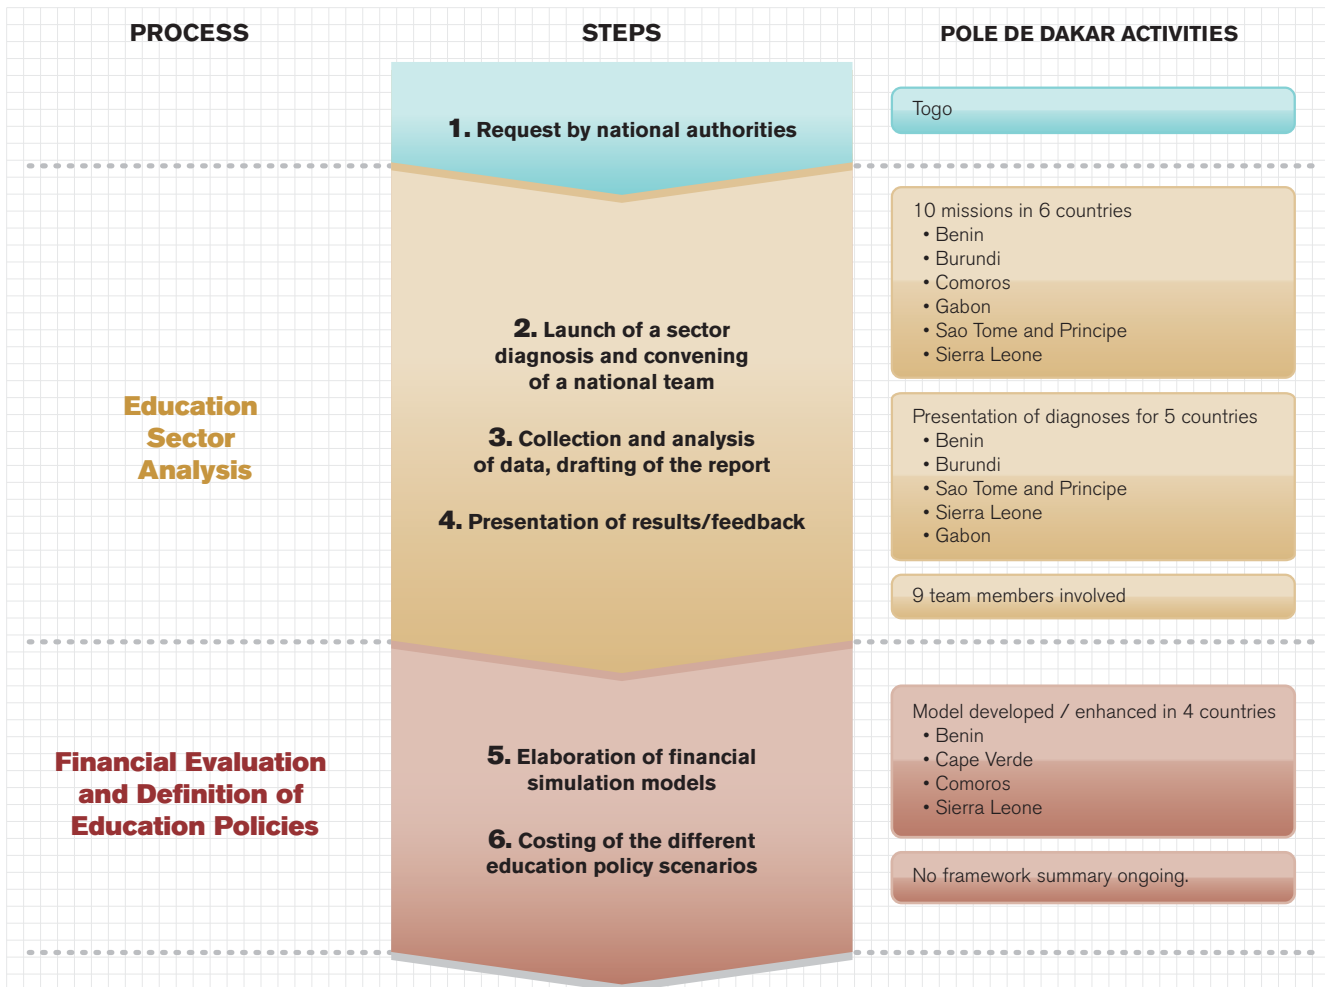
PROCESS

STEPS

POLE DE DAKAR ACTIVITIES

1. Request by national authorities

Togo

Education Sector Analysis

2. Launch of a sector diagnosis and convening of a national team

3. Collection and analysis of data, drafting of the report

4. Presentation of results/feedback

10 missions in 6 countries
• Benin
• Burundi
• Comoros
• Gabon
• Sao Tome and Principe
• Sierra Leone

Presentation of diagnoses for 5 countries
• Benin
• Burundi
• Sao Tome and Principe
• Sierra Leone
• Gabon

9 team members involved

Financial Evaluation and Definition of Education Policies

5. Elaboration of financial simulation models

6. Costing of the different education policy scenarios

Model developed / enhanced in 4 countries
• Benin
• Cape Verde
• Comoros
• Sierra Leone

No framework summary ongoing.